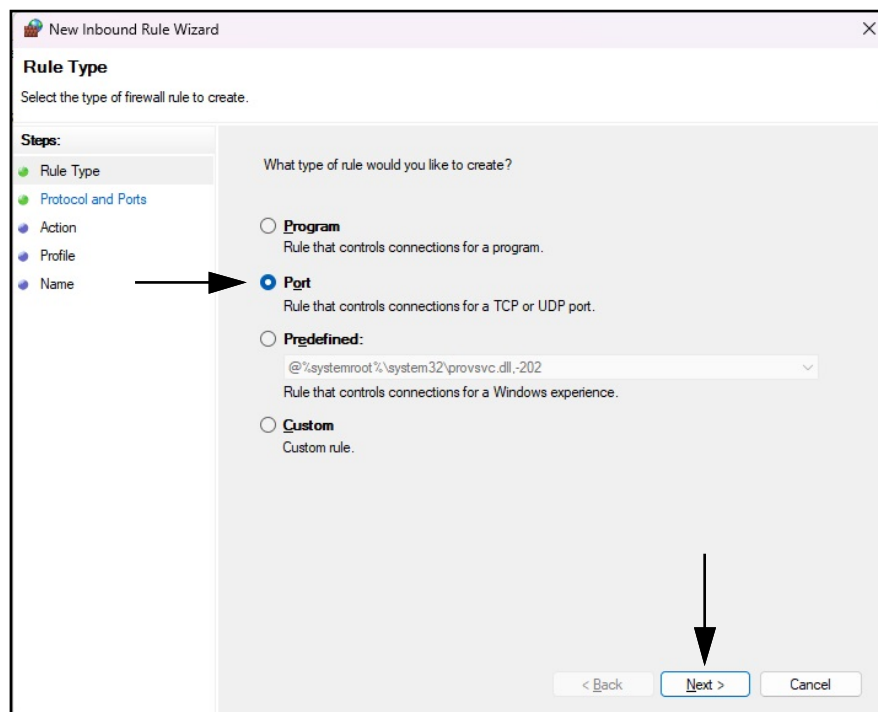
New Inbound Rule Wizard

Rule Type

Select the type of firewall rule to create.

Steps:
Rule Type
Protocol and Ports
Action
Profile
Name

What type of rule would you like to create?

Program
Rule that controls connections for a program.

Port
Rule that controls connections for a TCP or UDP port.

Predefined:
@%systemroot%\system32\provsvc.dll,-202
Rule that controls connections for a Windows experience.

Custom
Custom rule.

< Back
Next >
Cancel